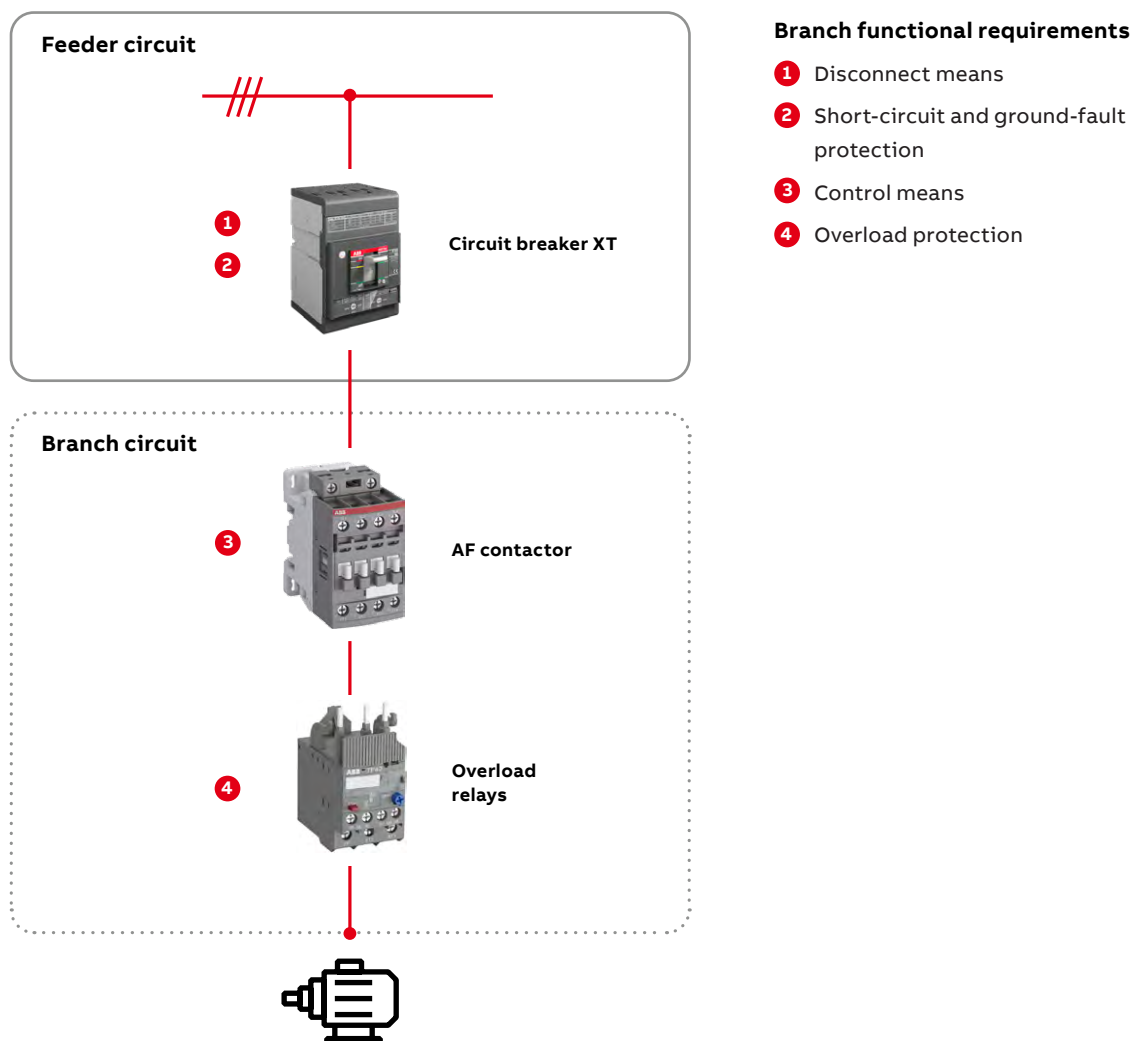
Feeder circuit

1

2

Circuit breaker XT

Branch circuit

3

AF contactor

4

Overload relays

Branch functional requirements

1 Disconnect means

2 Short-circuit and ground-fault protection

3 Control means

4 Overload protection